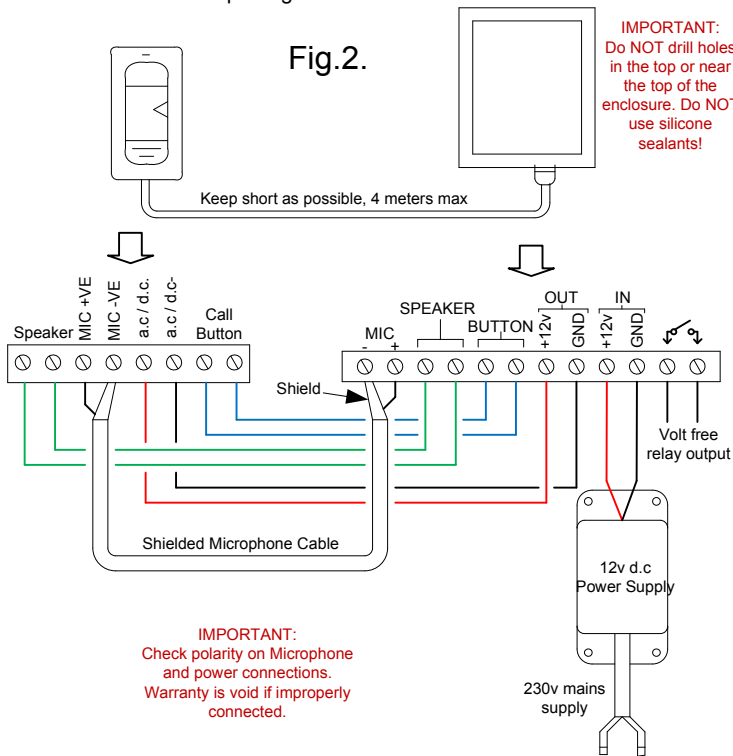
Fig.2.

IMPORTANT: Do NOT drill holes in the top or near the top of the enclosure. Do NOT use silicone sealants!

Keep short as possible, 4 meters max

Speaker

MIC +VE

MIC -VE

a.c / d.c.

a.c / d.c-

Call Button

MIC

-

+

SPEAKER

BUTTON

OUT

+12v

GND

IN

+12v

GND

Shield

Volt free relay output

Shielded Microphone Cable

12v d.c Power Supply

IMPORTANT: Check polarity on Microphone and power connections. Warranty is void if improperly connected.

230v mains supply